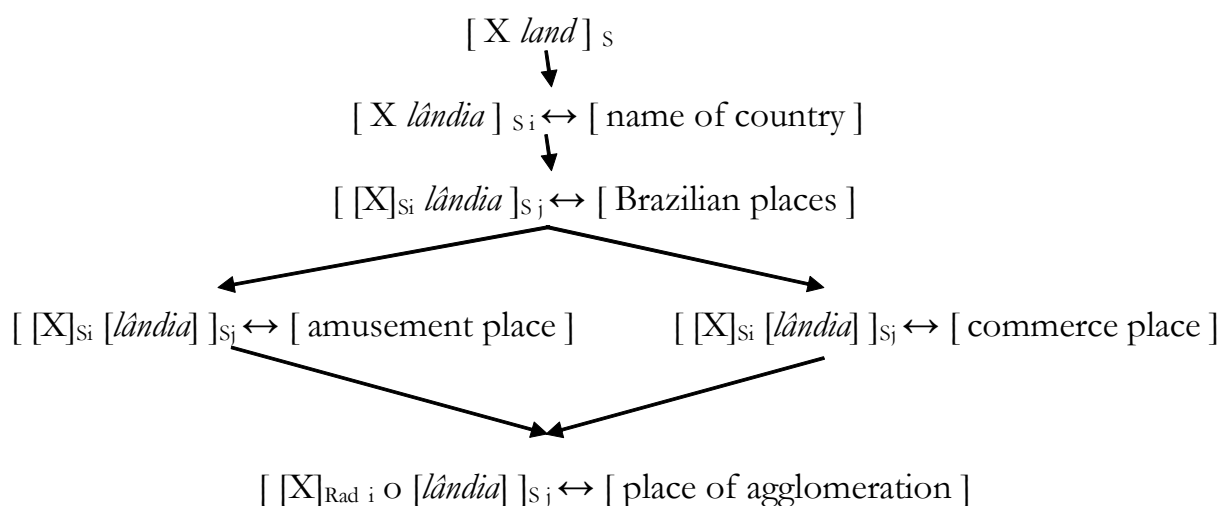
[ X *land* ] $_S$

[ X *lândia* ] $_{S\,i}$ $\leftrightarrow$ [ name of country ]

[ [X]$_{Si}$ *lândia* ]$_{S\,j}$ $\leftrightarrow$ [ Brazilian places ]

[ [X]$_{Si}$ [*lândia*] ]$_{Sj}$ $\leftrightarrow$ [ amusement place ]

[ [X]$_{Si}$ [*lândia*] ]$_{Sj}$ $\leftrightarrow$ [ commerce place ]

[ [X]$_{Rad\ i}$ o [*lândia*] ]$_{S\,j}$ $\leftrightarrow$ [ place of agglomeration ]